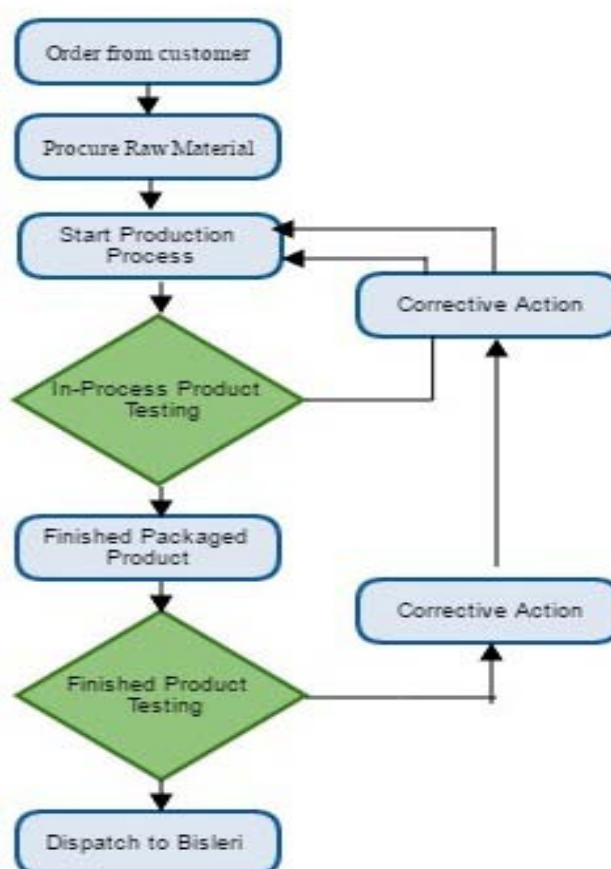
Order from customer

Procure Raw Material

Start Production Process

Corrective Action

In-Process Product Testing

Finished Packaged Product

Corrective Action

Finished Product Testing

Dispatch to Bisleri